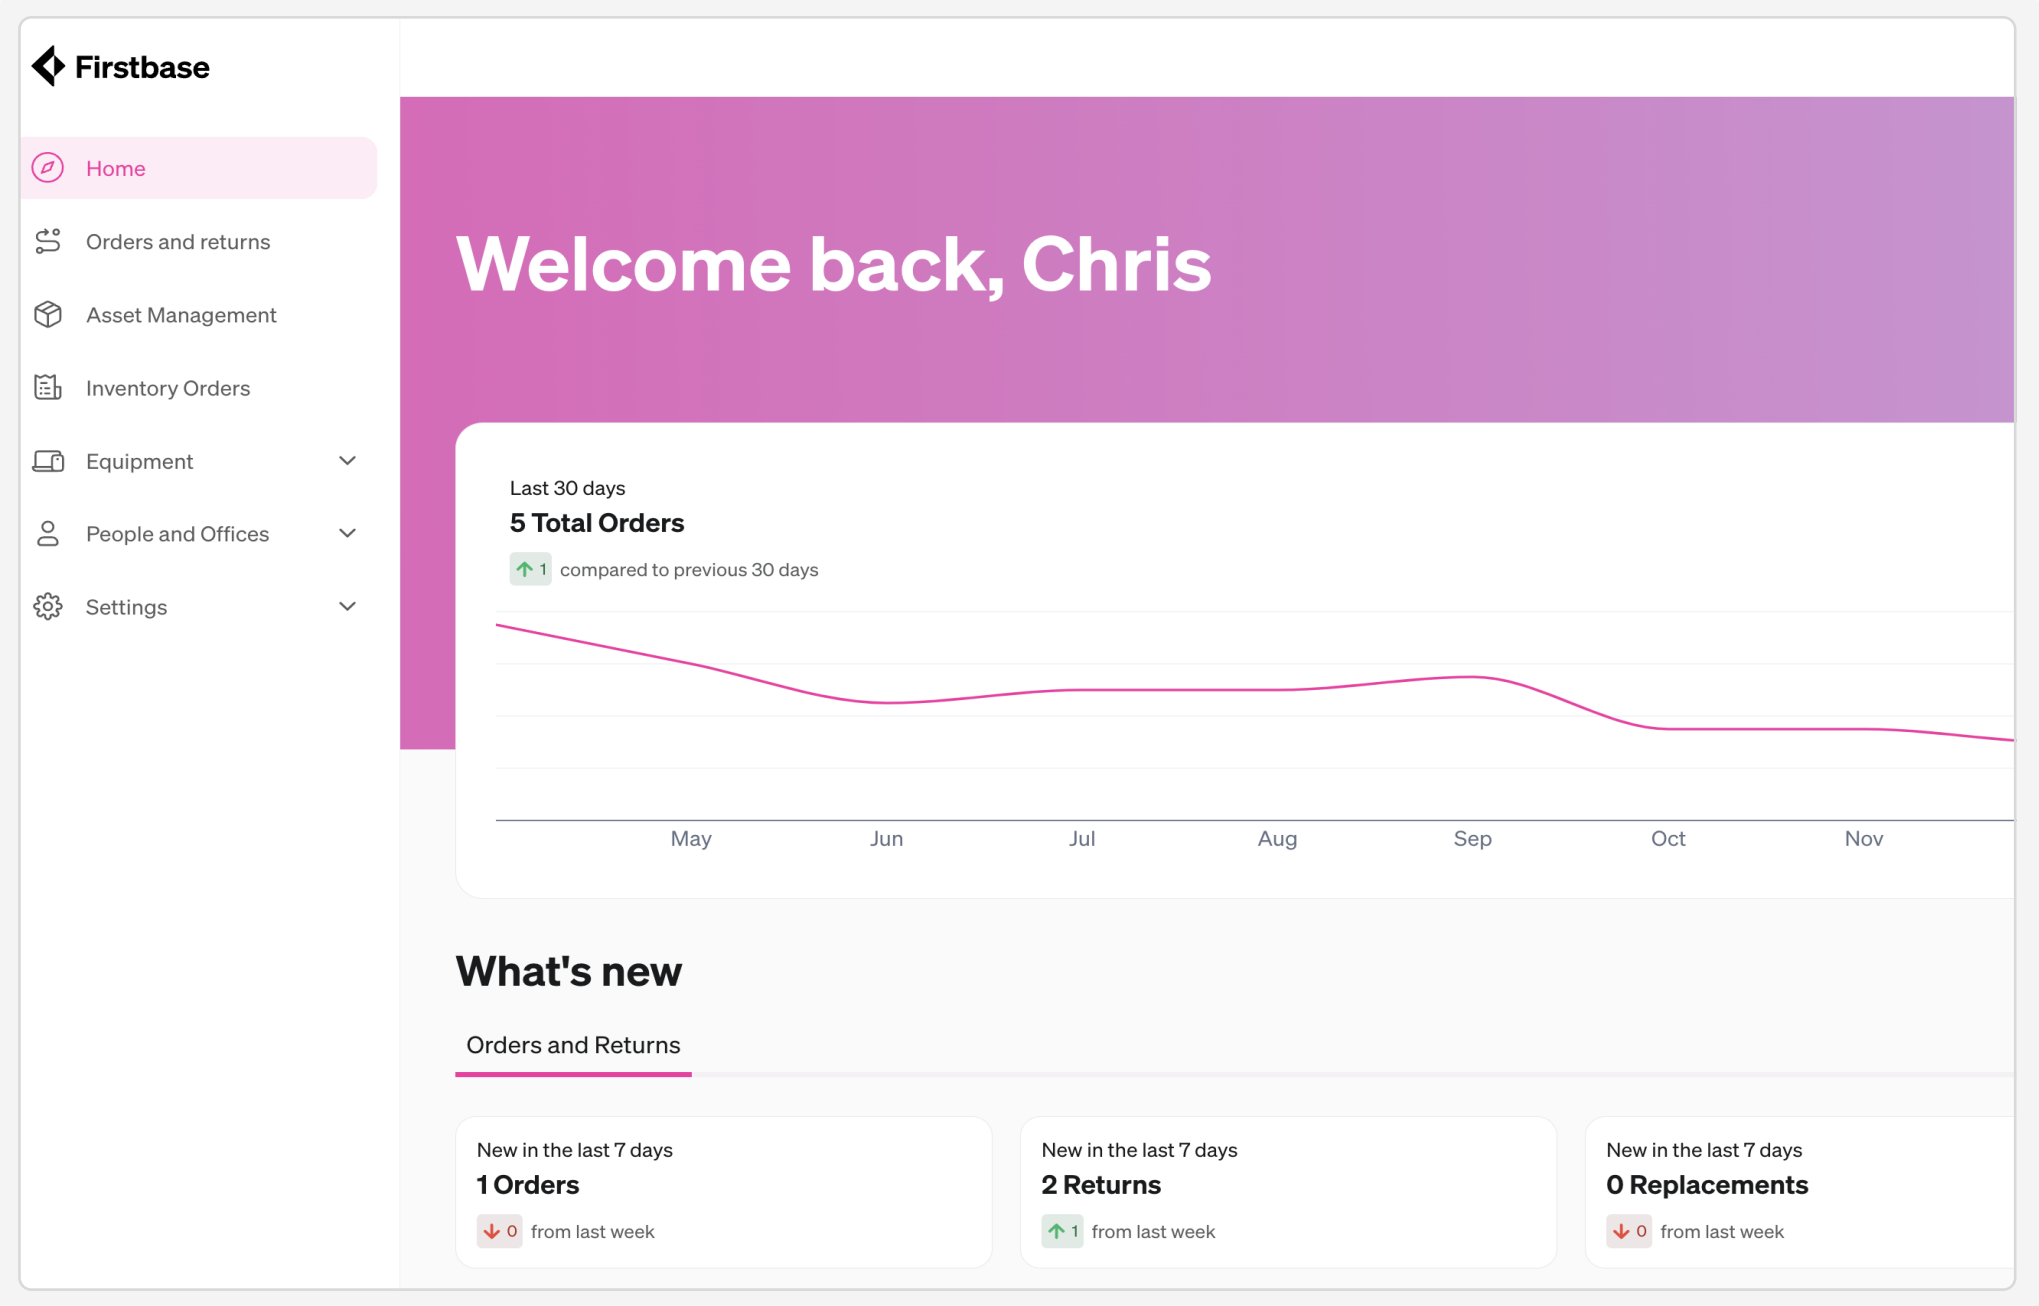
Firstbase

Home
Orders and returns
Asset Management
Inventory Orders
Equipment
People and Offices
Settings

Welcome back, Chris

Last 30 days
5 Total Orders
1 compared to previous 30 days

May Jun Jul Aug Sep Oct Nov

What's new

Orders and Returns

New in the last 7 days
1 Orders
0 from last week

New in the last 7 days
2 Returns
1 from last week

New in the last 7 days
0 Replacements
0 from last week